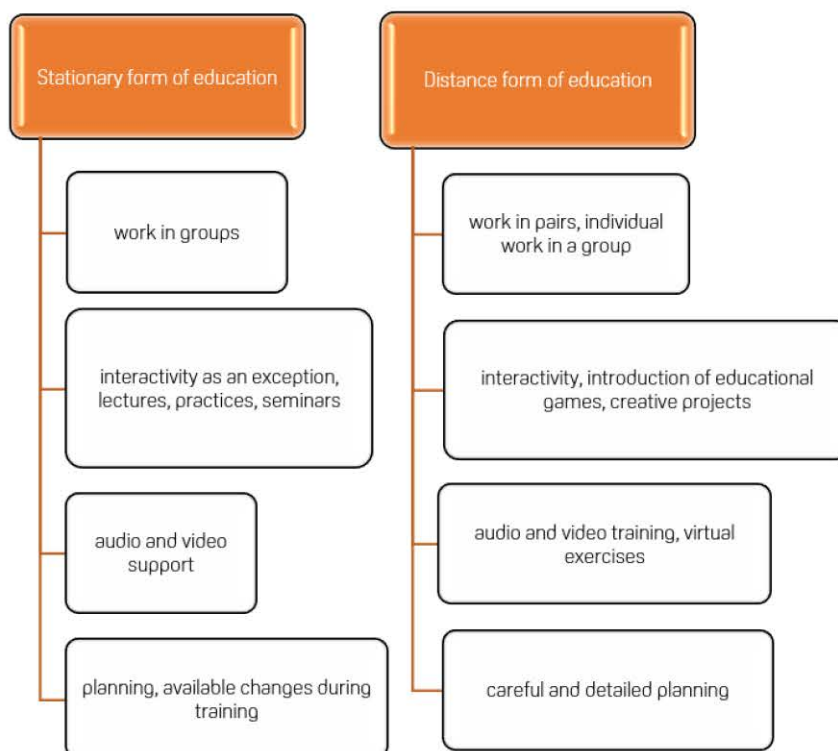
Stationary form of education

work in groups

interactivity as an exception, lectures, practices, seminars

audio and video support

planning, available changes during training

Distance form of education

work in pairs, individual work in a group

interactivity, introduction of educational games, creative projects

audio and video training, virtual exercises

careful and detailed planning